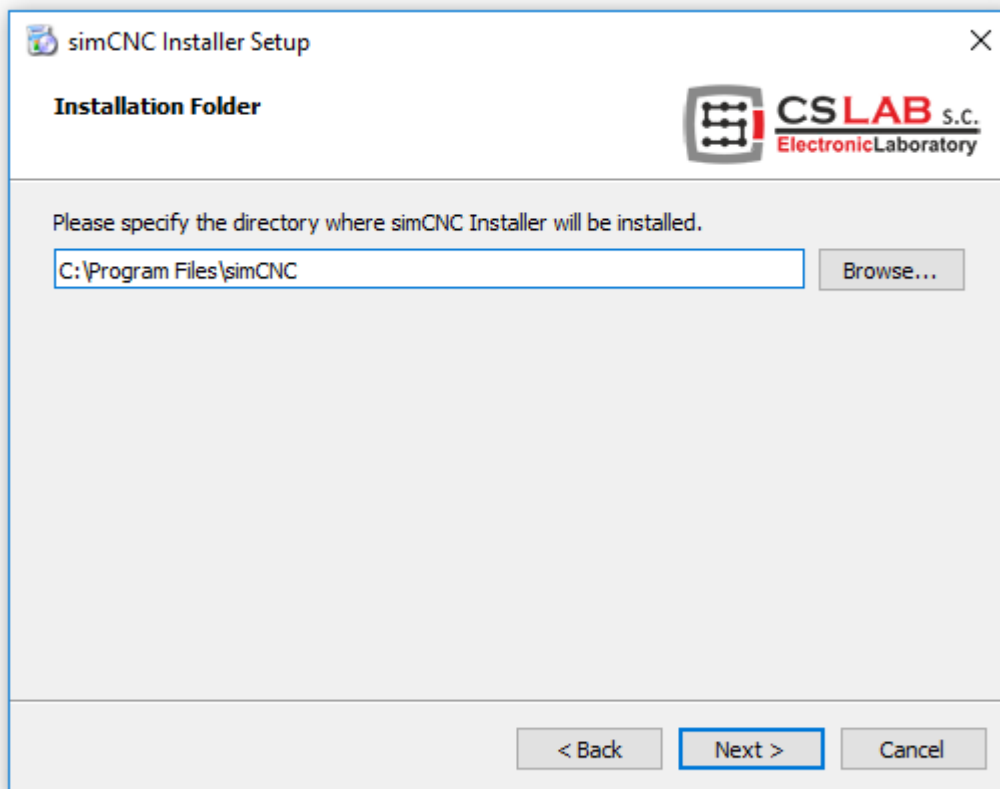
simCNC Installer Setup

Installation Folder

CSLAB s.c.
ElectronicLaboratory

Please specify the directory where simCNC Installer will be installed.

C:\Program Files\simCNC

Browse...

< Back

Next >

Cancel